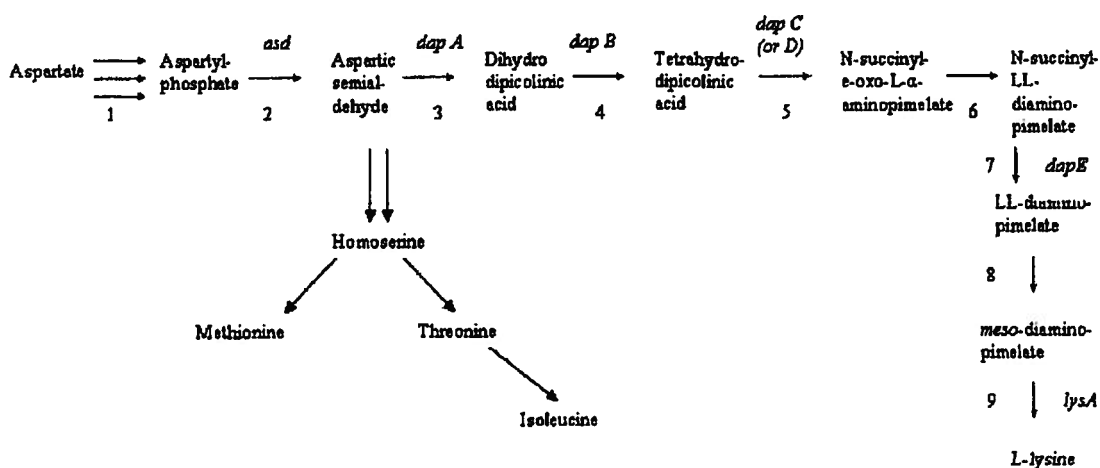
Aspartate
1
Aspartyl-phosphate
asd
2
Aspartic semial-dehyde
dap A
3
Dihydro dipicolinic acid
dap B
4
Tetrahydro-dipicolinic acid
dap C (or D)
5
N-succinyl-e-oxo-L-a-aminopimelate
6
N-succinyl-LL-diamino-pimelate
7
dapE
LL-diamino-pimelate
8
meso-diamino-pimelate
9
lysA
L-lysine
Homoserine
Methionine
Threonine
Isoleucine